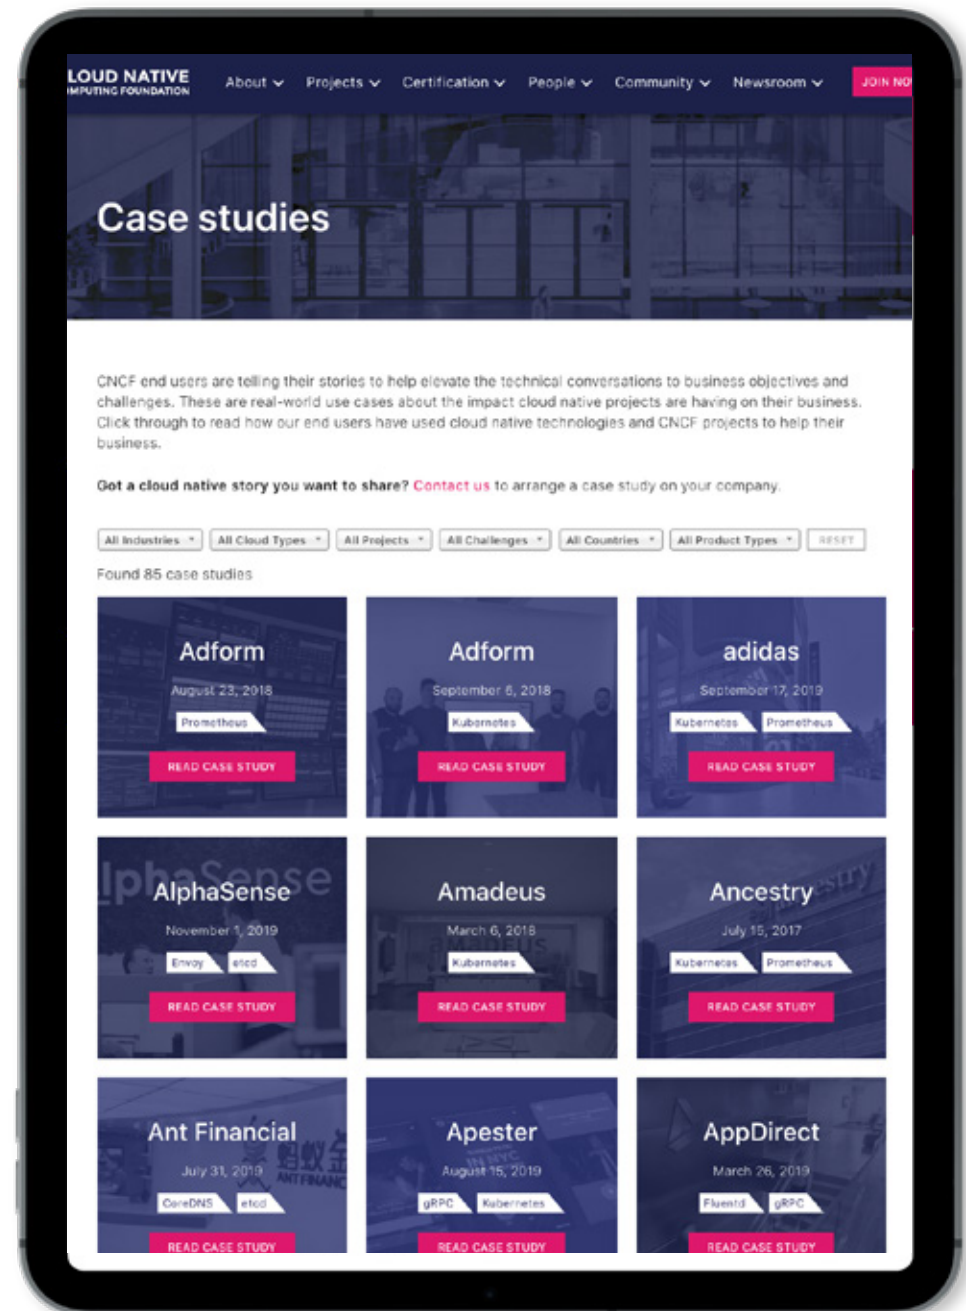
LOUD NATIVE
MPUTING FOUNDATION

About Projects Certification People Community Newsroom JOIN NO

Case studies

CNCF end users are telling their stories to help elevate the technical conversations to business objectives and challenges. These are real-world use cases about the impact cloud native projects are having on their business. Click through to read how our end users have used cloud native technologies and CNCF projects to help their business.

Got a cloud native story you want to share? Contact us to arrange a case study on your company.

All Industries | All Cloud Types | All Projects | All Challenges | All Countries | All Product Types | RESET

Found 85 case studies

Adform
August 23, 2018
Prometheus
READ CASE STUDY

Adform
September 6, 2018
Kubernetes
READ CASE STUDY

adidas
September 17, 2019
Kubernetes Prometheus
READ CASE STUDY

AlphaSense
November 1, 2019
Envoy etcd
READ CASE STUDY

Amadeus
March 6, 2018
Kubernetes
READ CASE STUDY

Ancestry
July 15, 2017
Kubernetes Prometheus
READ CASE STUDY

Ant Financial
July 31, 2019
CoreDNS etcd
READ CASE STUDY

Apester
August 15, 2019
gRPC Kubernetes
READ CASE STUDY

AppDirect
March 26, 2019
Fluentd gRPC
READ CASE STUDY